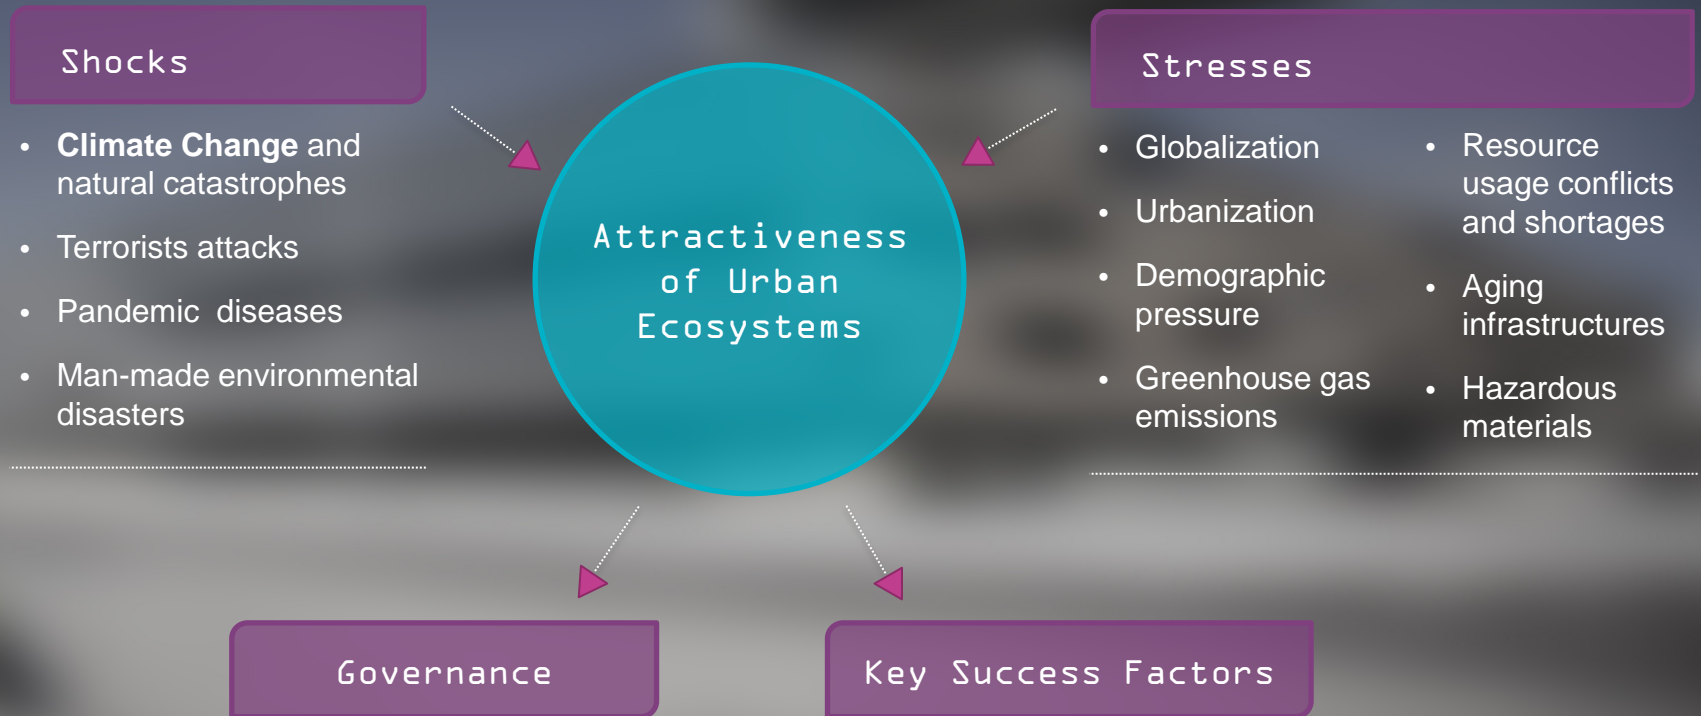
Shocks

- **Climate Change** and natural catastrophes
- Terrorists attacks
- Pandemic diseases
- Man-made environmental disasters

Attractiveness of Urban Ecosystems

Stresses

- Globalization
- Urbanization
- Demographic pressure
- Greenhouse gas emissions

- Resource usage conflicts and shortages
- Aging infrastructures
- Hazardous materials

Governance

Key Success Factors